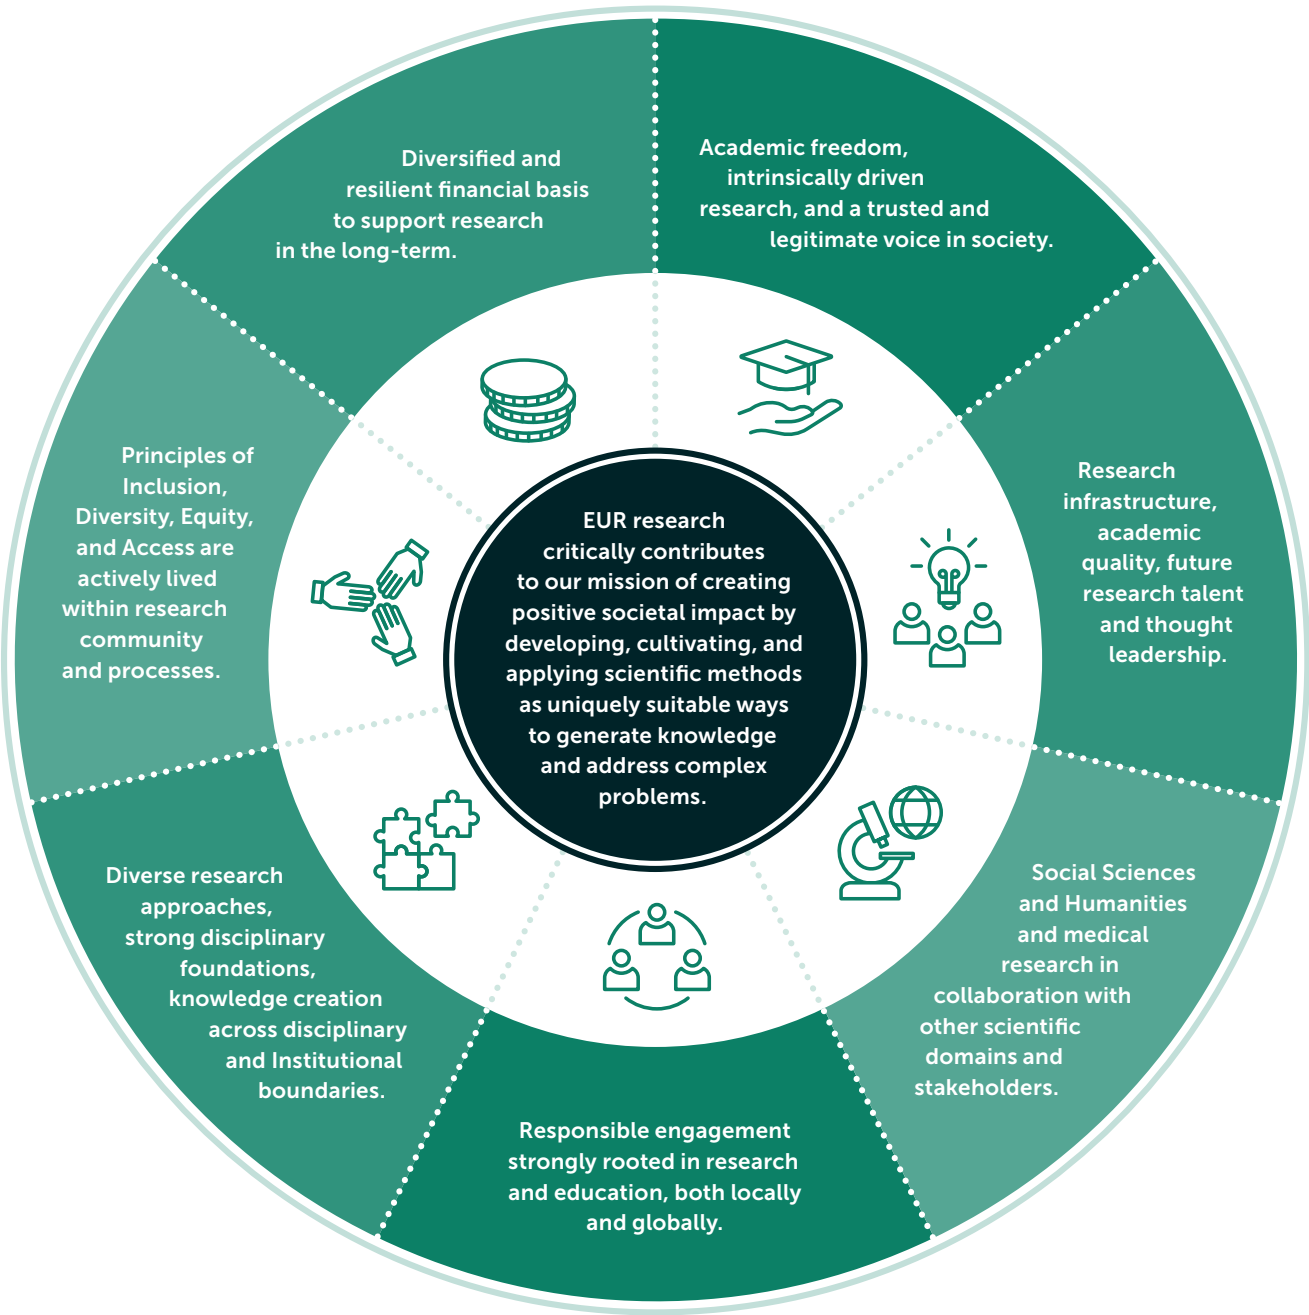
EUR research critically contributes to our mission of creating positive societal impact by developing, cultivating, and applying scientific methods as uniquely suitable ways to generate knowledge and address complex problems.

Diversified and resilient financial basis to support research in the long-term.

Academic freedom, intrinsically driven research, and a trusted and legitimate voice in society.

Research infrastructure, academic quality, future research talent and thought leadership.

Social Sciences and Humanities and medical research in collaboration with other scientific domains and stakeholders.

Responsible engagement strongly rooted in research and education, both locally and globally.

Diverse research approaches, strong disciplinary foundations, knowledge creation across disciplinary and Institutional boundaries.

Principles of Inclusion, Diversity, Equity, and Access are actively lived within research community and processes.